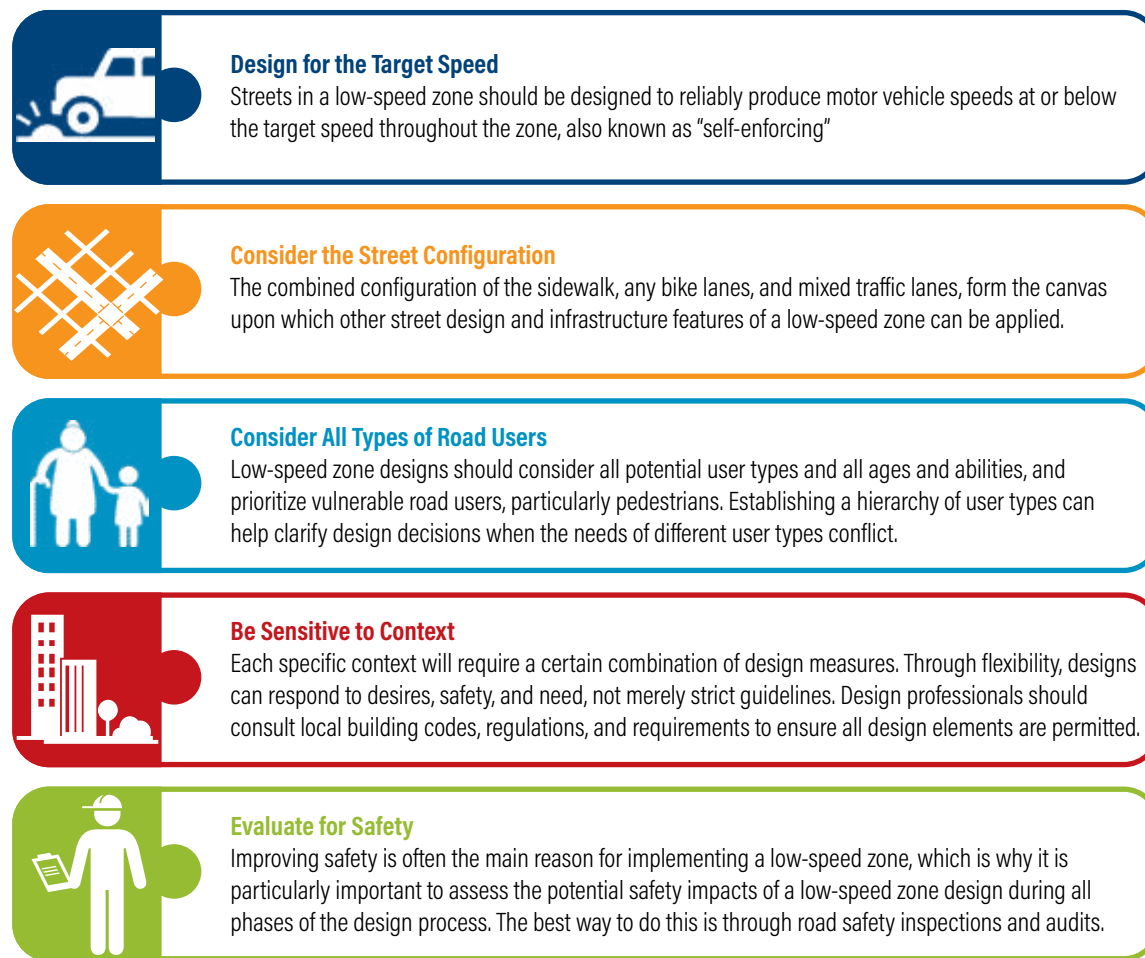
**Design for the Target Speed**
Streets in a low-speed zone should be designed to reliably produce motor vehicle speeds at or below the target speed throughout the zone, also known as "self-enforcing"

**Consider the Street Configuration**
The combined configuration of the sidewalk, any bike lanes, and mixed traffic lanes, form the canvas upon which other street design and infrastructure features of a low-speed zone can be applied.

**Consider All Types of Road Users**
Low-speed zone designs should consider all potential user types and all ages and abilities, and prioritize vulnerable road users, particularly pedestrians. Establishing a hierarchy of user types can help clarify design decisions when the needs of different user types conflict.

**Be Sensitive to Context**
Each specific context will require a certain combination of design measures. Through flexibility, designs can respond to desires, safety, and need, not merely strict guidelines. Design professionals should consult local building codes, regulations, and requirements to ensure all design elements are permitted.

**Evaluate for Safety**
Improving safety is often the main reason for implementing a low-speed zone, which is why it is particularly important to assess the potential safety impacts of a low-speed zone design during all phases of the design process. The best way to do this is through road safety inspections and audits.